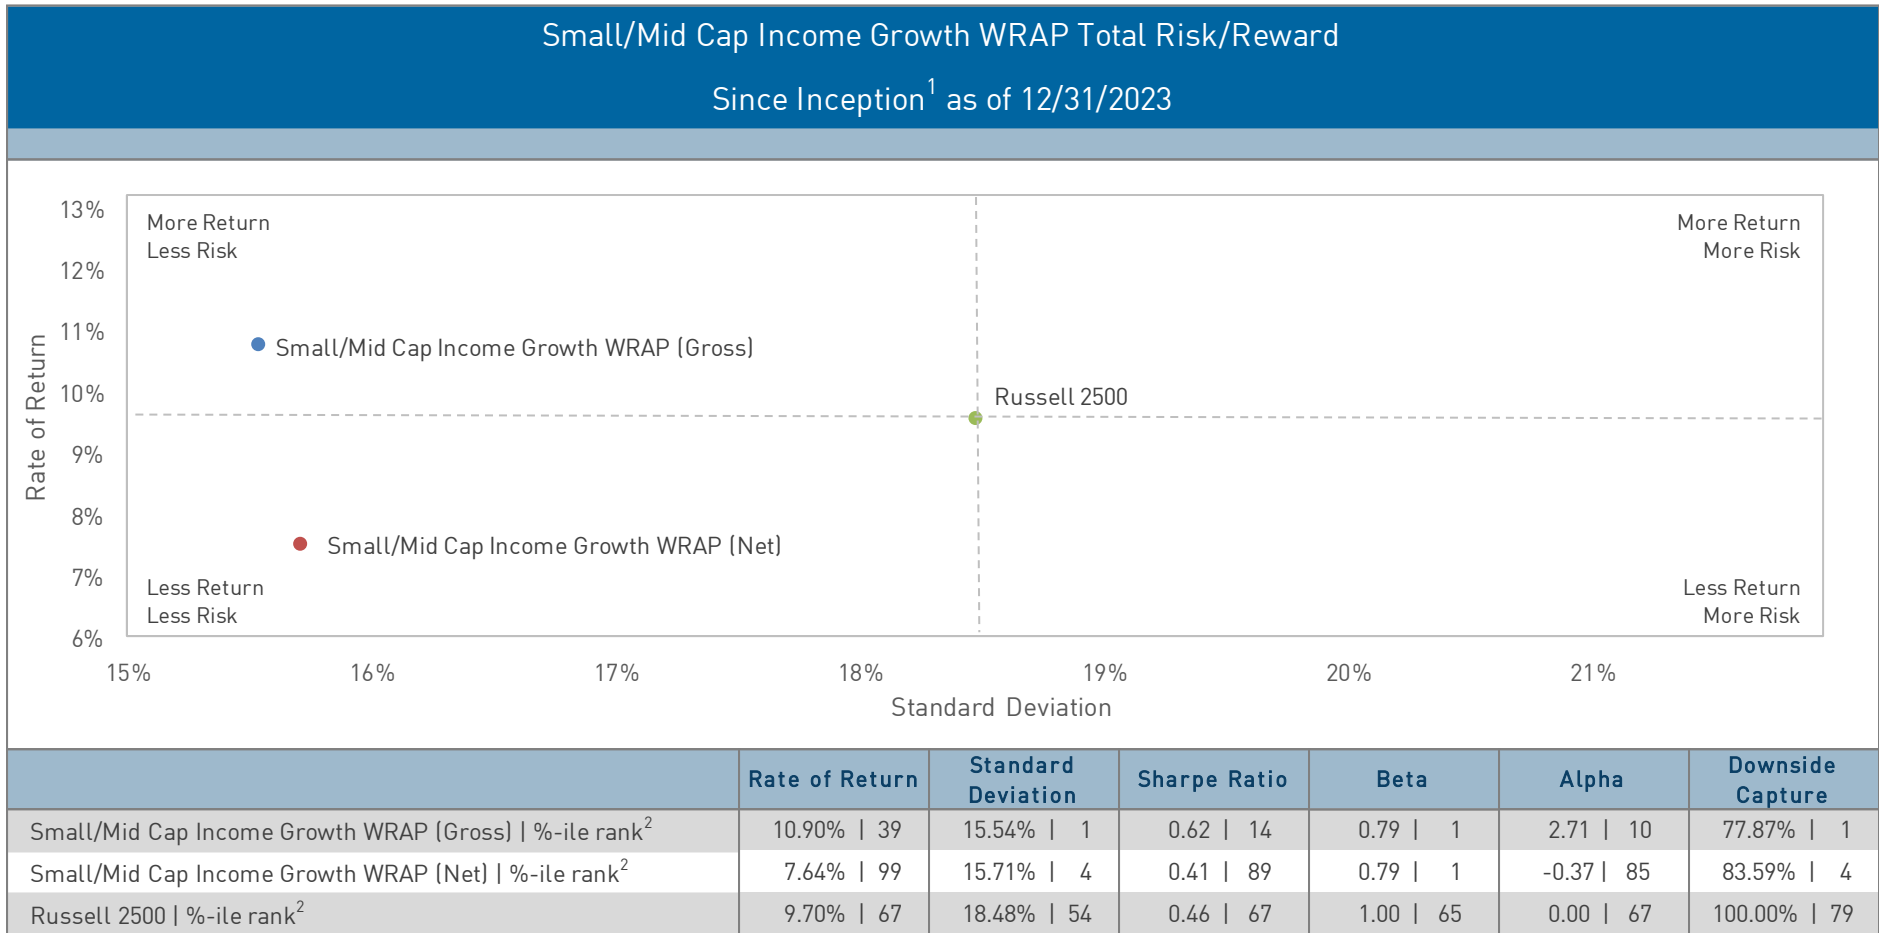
Small/Mid Cap Income Growth WRAP Total Risk/Reward

Since Inception$^1$ as of 12/31/2023

13%
12%
11%
10%
9%
8%
7%
6%

Rate of Return

More Return
Less Risk

More Return
More Risk

Small/Mid Cap Income Growth WRAP (Gross)

Russell 2500

Small/Mid Cap Income Growth WRAP (Net)

Less Return
Less Risk

Less Return
More Risk

15% 16% 17% 18% 19% 20% 21%

Standard Deviation

| | Rate of Return | Standard Deviation | Sharpe Ratio | Beta | Alpha | Downside Capture |
|---|---|---|---|---|---|---|
| Small/Mid Cap Income Growth WRAP (Gross) \| %-ile rank$^2$ | 10.90% \| 39 | 15.54% \| 1 | 0.62 \| 14 | 0.79 \| 1 | 2.71 \| 10 | 77.87% \| 1 |
| Small/Mid Cap Income Growth WRAP (Net) \| %-ile rank$^2$ | 7.64% \| 99 | 15.71% \| 4 | 0.41 \| 89 | 0.79 \| 1 | -0.37 \| 85 | 83.59% \| 4 |
| Russell 2500 \| %-ile rank$^2$ | 9.70% \| 67 | 18.48% \| 54 | 0.46 \| 67 | 1.00 \| 65 | 0.00 \| 67 | 100.00% \| 79 |